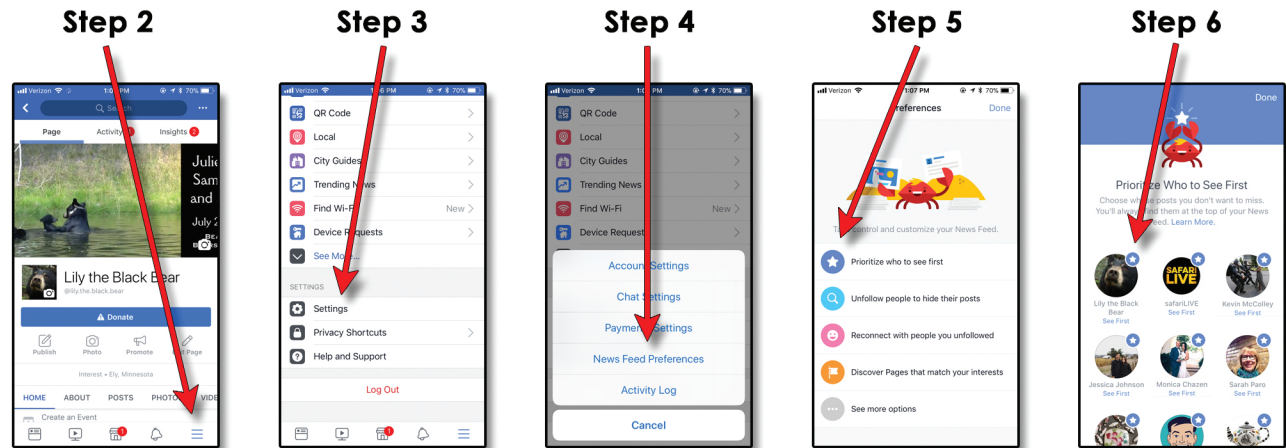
Step 2

Verizon 70%

Search

Page Activity 1 Insights 2

Julie Sam and July 2

Lily the Black Bear
@lily.the.black.bear

Donate

Publish Photo Promote Edit Page

Interest · Ely, Minnesota

HOME ABOUT POSTS PHOTOS VIDE

Create an Event

1

Step 3

Verizon 1:06 PM 70%

QR Code
Local
City Guides
Trending News
Find Wi-Fi New
Device Requests
See More...

SETTINGS
Settings
Privacy Shortcuts
Help and Support

Log Out

1

Step 4

Verizon 1:0 PM 70%

QR Code
Local
City Guides
Trending News
Find Wi-Fi New
Device Request

Account Settings
Chat Settings
Payment Settings
News Feed Preferences
Activity Log

Cancel

Step 5

Verizon 1:07 PM 70%

Preferences Done

Take control and customize your News Feed.

Prioritize who to see first
Unfollow people to hide their posts
Reconnect with people you unfollowed
Discover Pages that match your interests
See more options

Step 6

Done

Prioritize Who to See First

Choose whose posts you don't want to miss. You'll always find them at the top of your News Feed. Learn More.

Lily the Black Bear
See First

safariLIVE
See First

Kevin McColley
See First

Jessica Johnson
See First

Monica Chazen
See First

Sarah Paro
See First